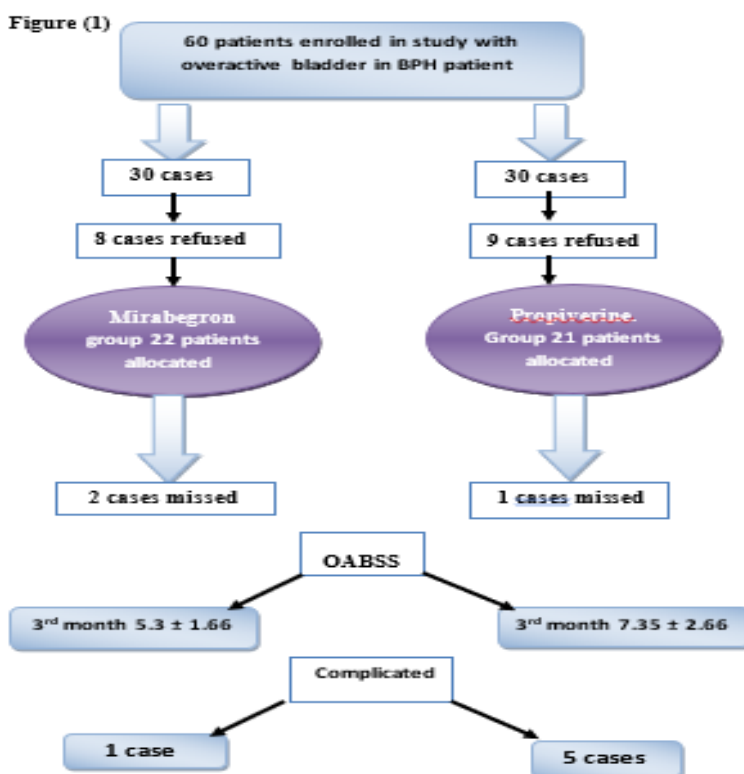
Figure (1)

60 patients enrolled in study with overactive bladder in BPH patient

30 cases

30 cases

8 cases refused

9 cases refused

Mirabegron group 22 patients allocated

Prepiverine Group 21 patients allocated

2 cases missed

1 cases missed

OABSS

3rd month 5.3 ± 1.66

3rd month 7.35 ± 2.66

Complicated

1 case

5 cases